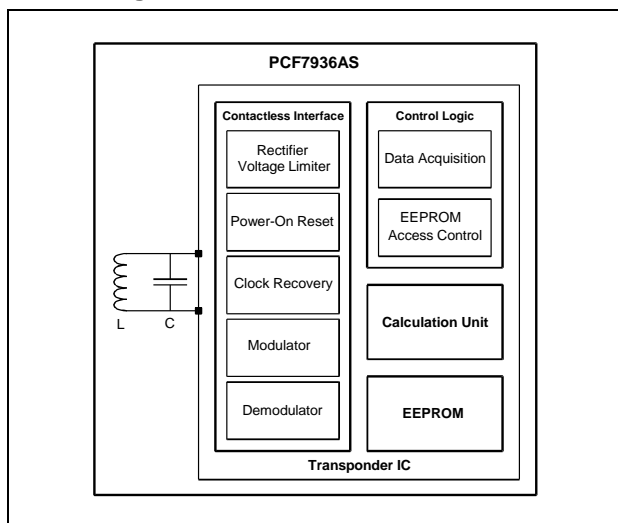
PCF7936AS

Contactless Interface

Rectifier Voltage Limiter

Power-On Reset

Clock Recovery

Modulator

Demodulator

Control Logic

Data Acquisition

EEPROM Access Control

Calculation Unit

EEPROM

Transponder IC

L

C